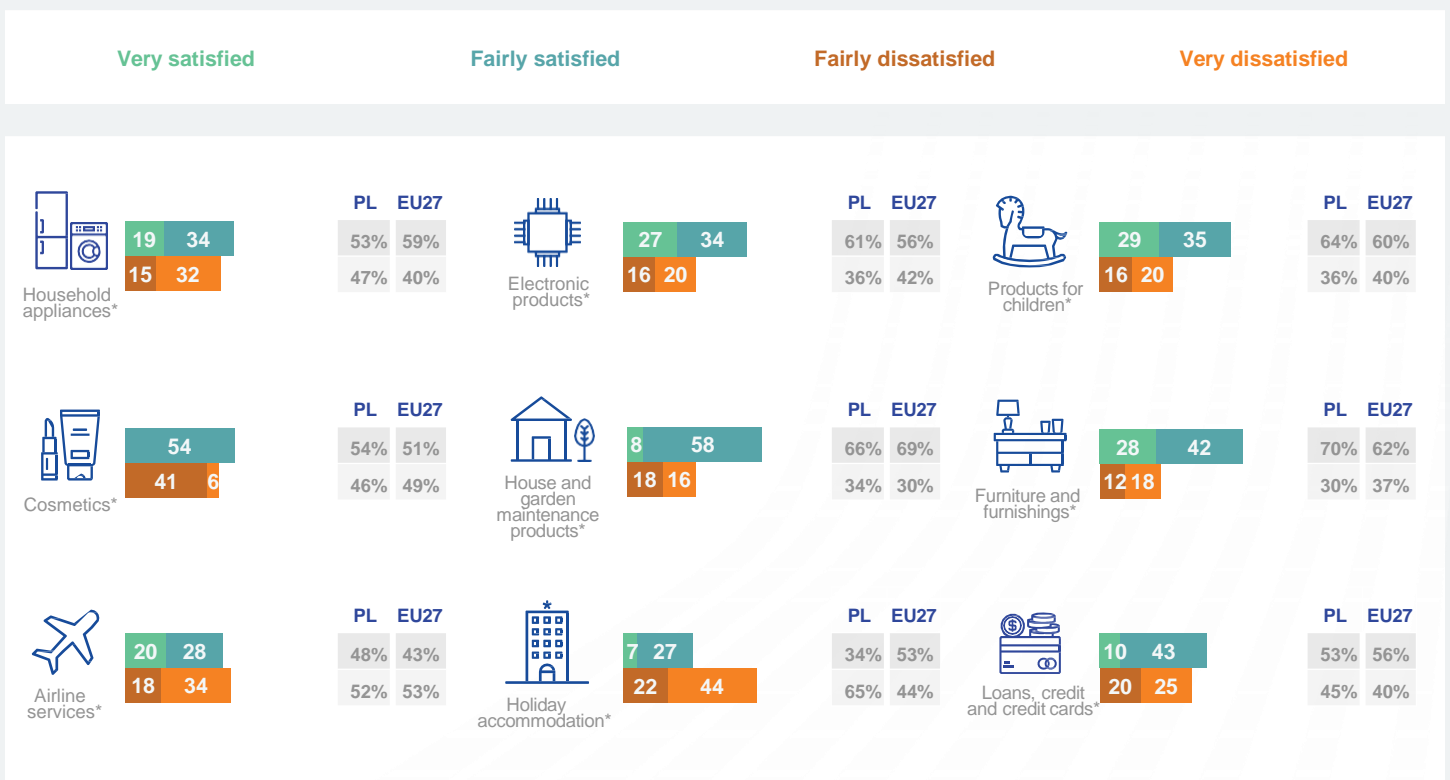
Very satisfied Fairly satisfied Fairly dissatisfied Very dissatisfied

Household appliances*
19 34
15 32

| PL | EU27 |
|---|---|
| 53% | 59% |
| 47% | 40% |

Electronic products*
27 34
16 20

| PL | EU27 |
|---|---|
| 61% | 56% |
| 36% | 42% |

Products for children*
29 35
16 20

| PL | EU27 |
|---|---|
| 64% | 60% |
| 36% | 40% |

Cosmetics*
54
41 6

| PL | EU27 |
|---|---|
| 54% | 51% |
| 46% | 49% |

House and garden maintenance products*
8 58
18 16

| PL | EU27 |
|---|---|
| 66% | 69% |
| 34% | 30% |

Furniture and furnishings*
28 42
12 18

| PL | EU27 |
|---|---|
| 70% | 62% |
| 30% | 37% |

Airline services*
20 28
18 34

| PL | EU27 |
|---|---|
| 48% | 43% |
| 52% | 53% |

Holiday accommodation*
7 27
22 44

| PL | EU27 |
|---|---|
| 34% | 53% |
| 65% | 44% |

Loans, credit and credit cards*
10 43
20 25

| PL | EU27 |
|---|---|
| 53% | 56% |
| 45% | 40% |